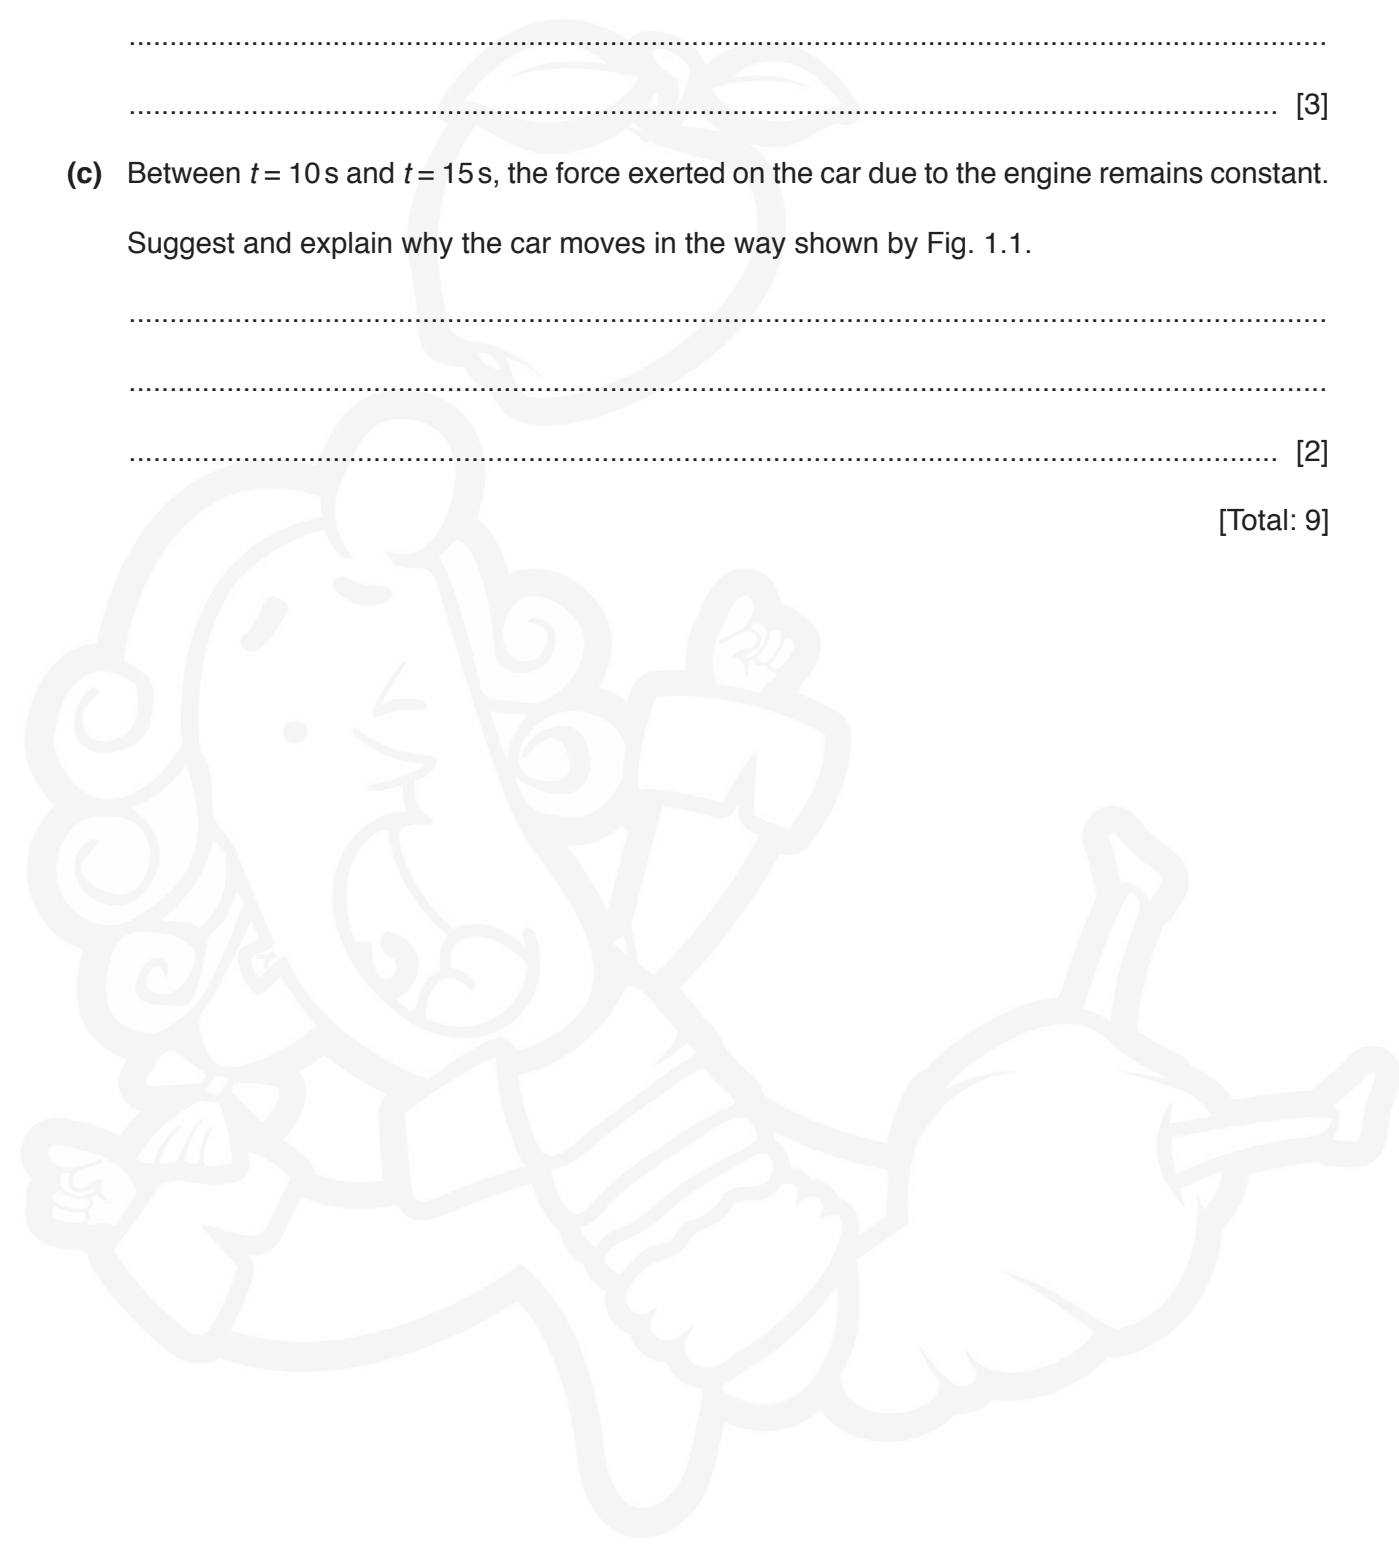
..........................................................................................................................................

.................................................................................................................................. [3]

**(c)** Between $t = 10\,s$ and $t = 15\,s$, the force exerted on the car due to the engine remains constant.

Suggest and explain why the car moves in the way shown by Fig. 1.1.

..........................................................................................................................................

..........................................................................................................................................

.................................................................................................................................. [2]

[Total: 9]